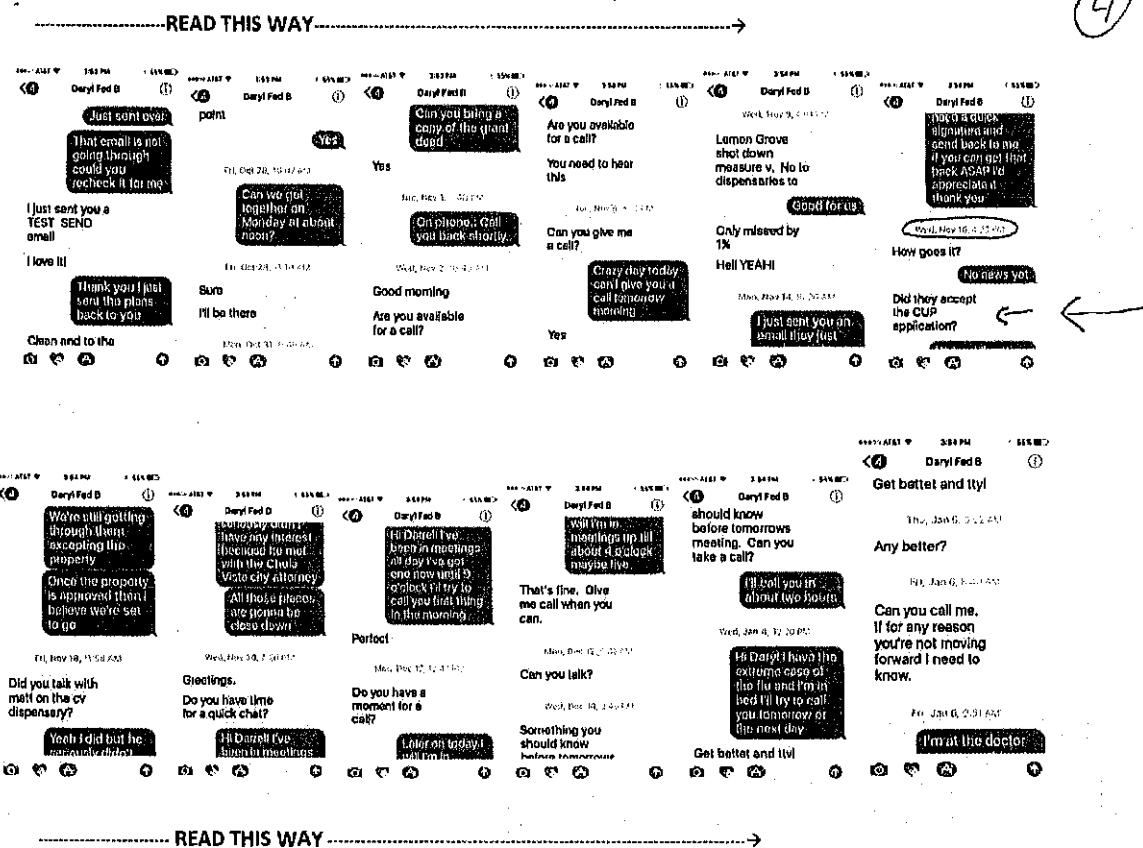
----------------READ THIS WAY----------------→

(4)

AT&T 1:53 PM 55%
Daryl Fed B
Just sent over
That email is not going through could you recheck it for me
I just sent you a TEST SEND email
I love it!
Thank you I just sent the plans back to you
Clean and to the

AT&T 1:53 PM 55%
Daryl Fed B
point
Yes
Fri, Oct 28, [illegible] AM
Can we get together on Monday at about noon?
Sure
I'll be there
Mon, Oct 31, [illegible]

AT&T 3:53 PM 55%
Daryl Fed B
Can you bring a copy of the grant deed
Yes
Tue, Nov 1, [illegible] PM
On phone. Call you back shortly.
Wed, Nov 2, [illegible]
Good morning
Are you available for a call?

AT&T 3:54 PM 55%
Daryl Fed B
Are you available for a call?
You need to hear this
Tue, Nov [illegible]
Can you give me a call?
Crazy day today can't give you a call tomorrow morning
Yes

AT&T 3:54 PM 55%
Daryl Fed B
Wed, Nov 9, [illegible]
Lemon Grove shot down measure v. No to dispensaries to
Good for us
Only missed by 1%
Hell YEAH!!
Mon, Nov 14, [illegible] AM
I just sent you an email they just

AT&T 3:54 PM 55%
Daryl Fed B
need a quick signature and send back to me if you can get that back ASAP I'd appreciate it thank you
Wed, Nov 16, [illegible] PM
How goes it?
No news yet
Did they accept the CUP application?

AT&T 3:54 PM 55%
Daryl Fed B
We're still getting through them excepting the property
Once the property is approved then I believe we're set to go
Fri, Nov 18, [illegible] AM
Did you talk with matt on the cv dispensary?
Yeah I did but he seriously didn't

AT&T 3:54 PM 55%
Daryl Fed B
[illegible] have any interest because he met with the Chula Vista city attorney
All those places are gonna be close down
Wed, Nov 30, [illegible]
Greetings.
Do you have time for a quick chat?
Hi Darell I've been in meetings

AT&T 3:54 PM 55%
Daryl Fed B
Hi Darell I've been in meetings all day I've got one now until 9 o'clock I'll try to call you first thing in the morning
Perfect
Mon, Dec 12, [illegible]
Do you have a moment for a call?
Later on today I will I'm in

AT&T 3:54 PM 55%
Daryl Fed B
will I'm in meetings up till about 4 o'clock maybe five
That's fine. Give me call when you can.
Mon, Dec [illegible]
Can you talk?
Wed, Dec 14, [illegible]
Something you should know before tomorrows

AT&T 3:54 PM 55%
Daryl Fed B
should know before tomorrows meeting. Can you take a call?
I'll call you in about two hours
Wed, Jan 4, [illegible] PM
Hi Daryl I have the extreme case of the flu and I'm in bed I'll try to call you tomorrow or the next day
Get bettet and ttyl

AT&T 3:54 PM 55%
Daryl Fed B
Get bettet and ttyl
Thu, Jan 5, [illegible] AM
Any better?
Fri, Jan 6, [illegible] AM
Can you call me. If for any reason you're not moving forward I need to know.
Fri, Jan 6, 2:01 PM
I'm at the doctor

----------------READ THIS WAY----------------→